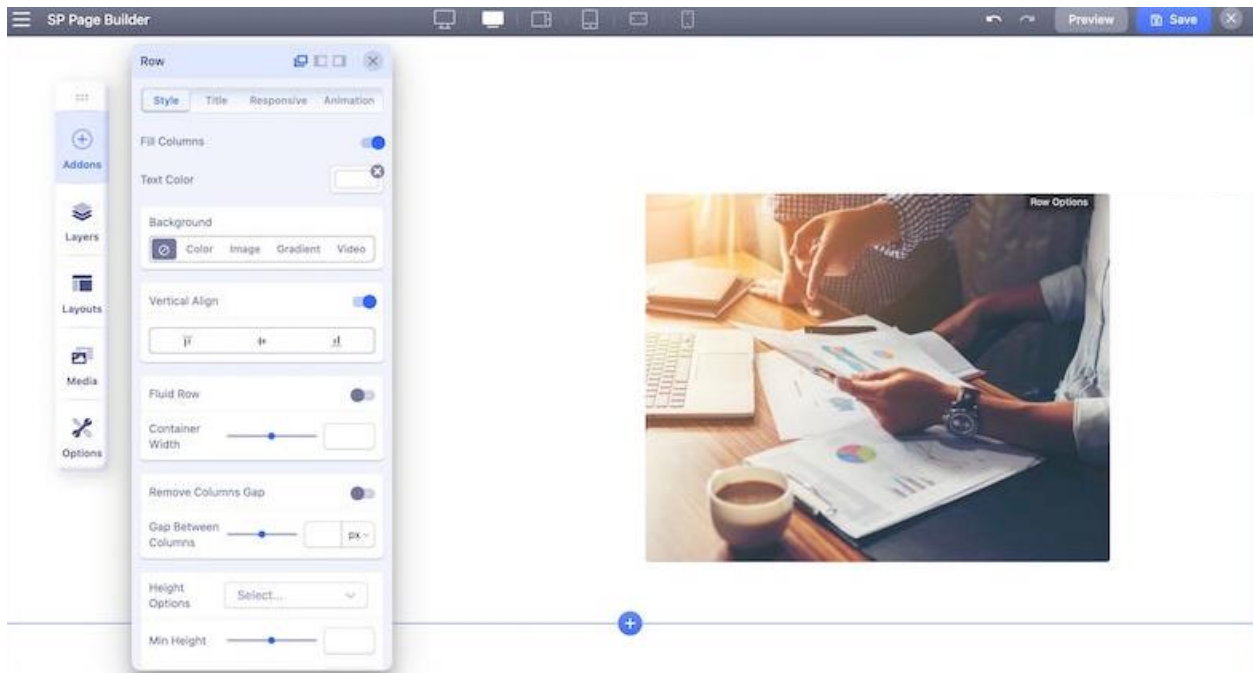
SP Page Builder

Preview
Save

Row

Style
Title
Responsive
Animation

Fill Columns

Text Color

Background

Color
Image
Gradient
Video

Vertical Align

Fluid Row

Container Width

Remove Columns Gap

Gap Between Columns
px

Height Options
Select...

Min Height

Addons
Layers
Layouts
Media
Options

Row Options